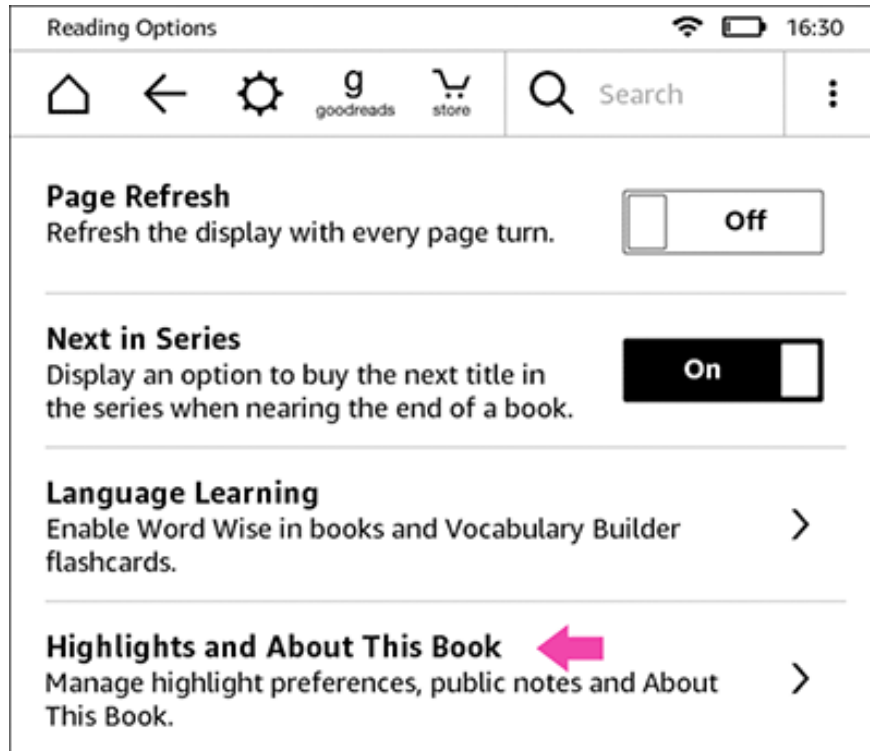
Reading Options 16:30

g goodreads store Search

Page Refresh
Refresh the display with every page turn.
Off

Next in Series
Display an option to buy the next title in the series when nearing the end of a book.
On

Language Learning
Enable Word Wise in books and Vocabulary Builder flashcards.

Highlights and About This Book
Manage highlight preferences, public notes and About This Book.